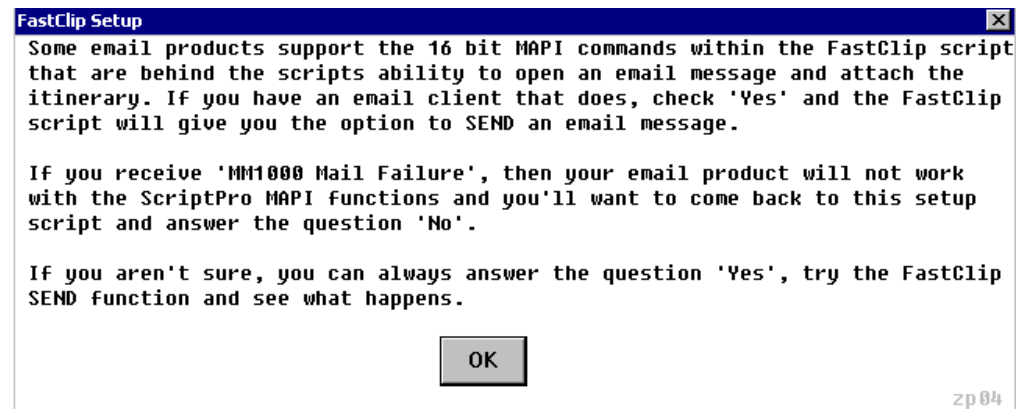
FastClip Setup

Some email products support the 16 bit MAPI commands within the FastClip script that are behind the scripts ability to open an email message and attach the itinerary. If you have an email client that does, check 'Yes' and the FastClip script will give you the option to SEND an email message.

If you receive 'MM1000 Mail Failure', then your email product will not work with the ScriptPro MAPI functions and you'll want to come back to this setup script and answer the question 'No'.

If you aren't sure, you can always answer the question 'Yes', try the FastClip SEND function and see what happens.

OK

zp04